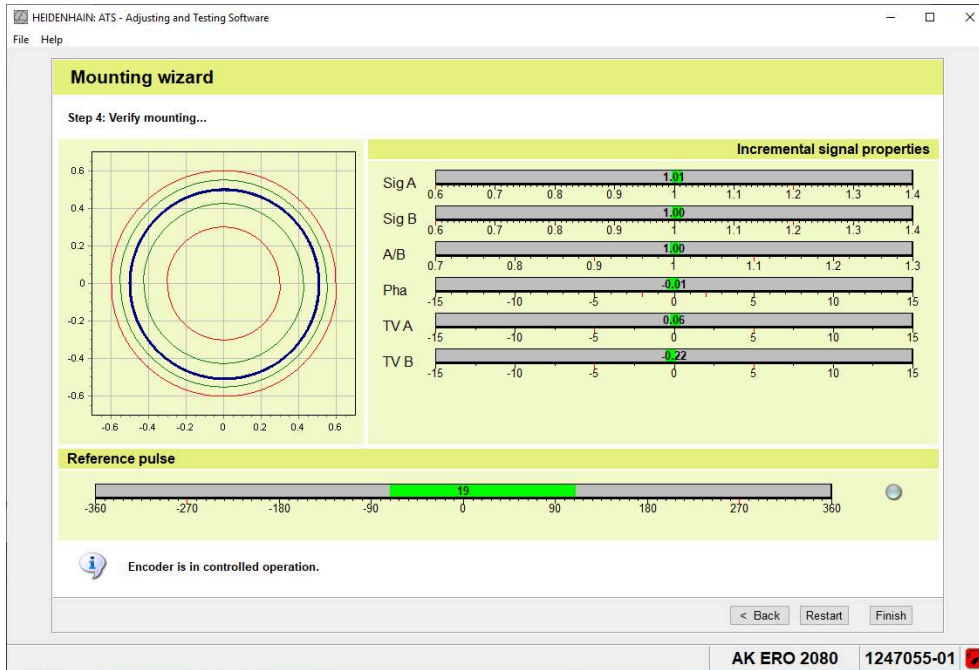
HEIDENHAIN: ATS - Adjusting and Testing Software

File Help

Mounting wizard

Step 4: Verify mounting...

0.6
0.4
0.2
0
-0.2
-0.4
-0.6
-0.6 -0.4 -0.2 0 0.2 0.4 0.6

Incremental signal properties

Sig A 1.01
0.6 0.7 0.8 0.9 1 1.1 1.2 1.3 1.4

Sig B 1.00
0.6 0.7 0.8 0.9 1 1.1 1.2 1.3 1.4

A/B 1.00
0.7 0.8 0.9 1 1.1 1.2 1.3

Pha -0.01
-15 -10 -5 0 5 10 15

TV A 0.06
-15 -10 -5 0 5 10 15

TV B -0.22
-15 -10 -5 0 5 10 15

Reference pulse

19
-360 -270 -180 -90 0 90 180 270 360

Encoder is in controlled operation.

< Back Restart Finish

AK ERO 2080 1247055-01